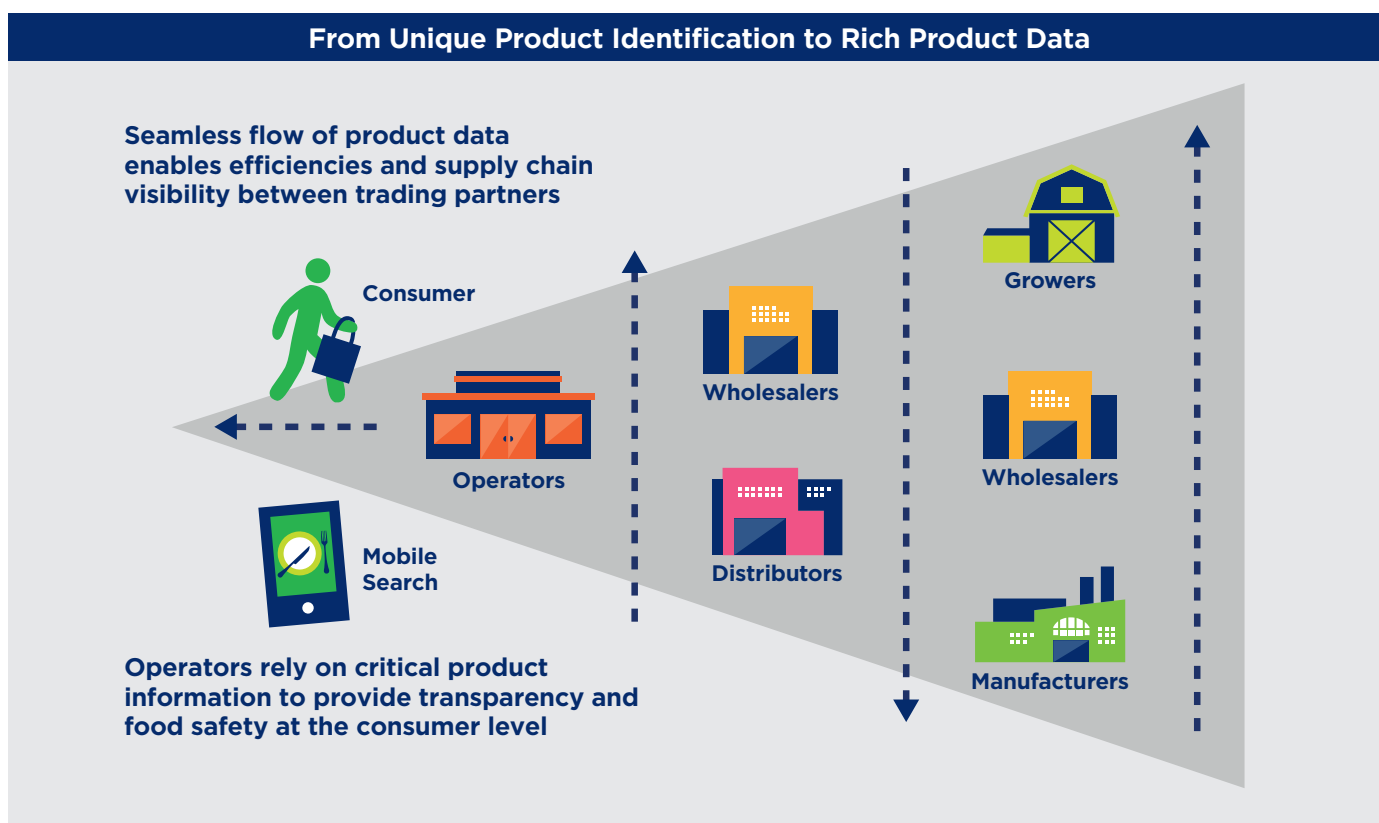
From Unique Product Identification to Rich Product Data

Seamless flow of product data enables efficiencies and supply chain visibility between trading partners

Consumer

Mobile Search

Operators

Wholesalers

Distributors

Growers

Wholesalers

Manufacturers

Operators rely on critical product information to provide transparency and food safety at the consumer level